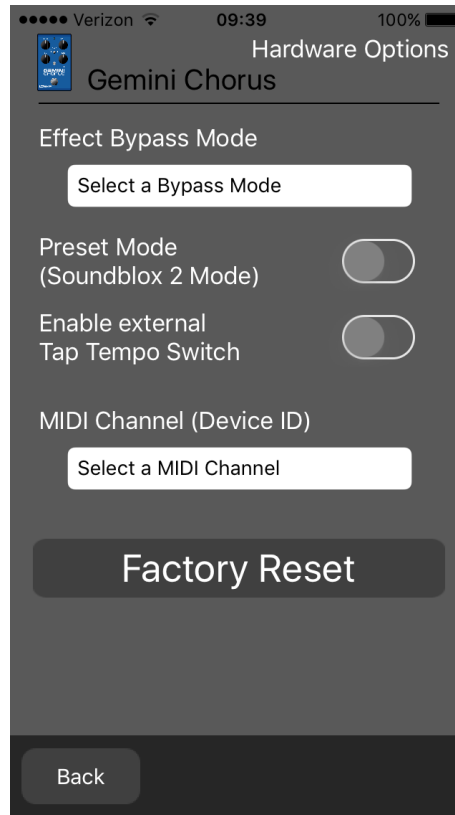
●●●●● Verizon 09:39 100%

Hardware Options

Gemini Chorus

Effect Bypass Mode

Select a Bypass Mode

Preset Mode (Soundblox 2 Mode)

Enable external Tap Tempo Switch

MIDI Channel (Device ID)

Select a MIDI Channel

Factory Reset

Back